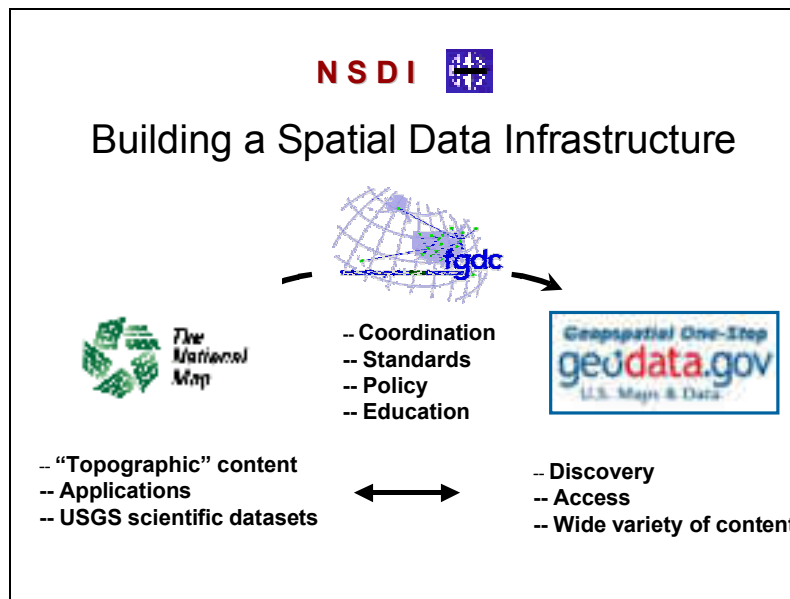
NSDI

Building a Spatial Data Infrastructure

fgdc

The National Map

-- Coordination
-- Standards
-- Policy
-- Education

Geospatial One-Stop
geodata.gov
U.S. Maps & Data

-- "Topographic" content
-- Applications
-- USGS scientific datasets

-- Discovery
-- Access
-- Wide variety of conten